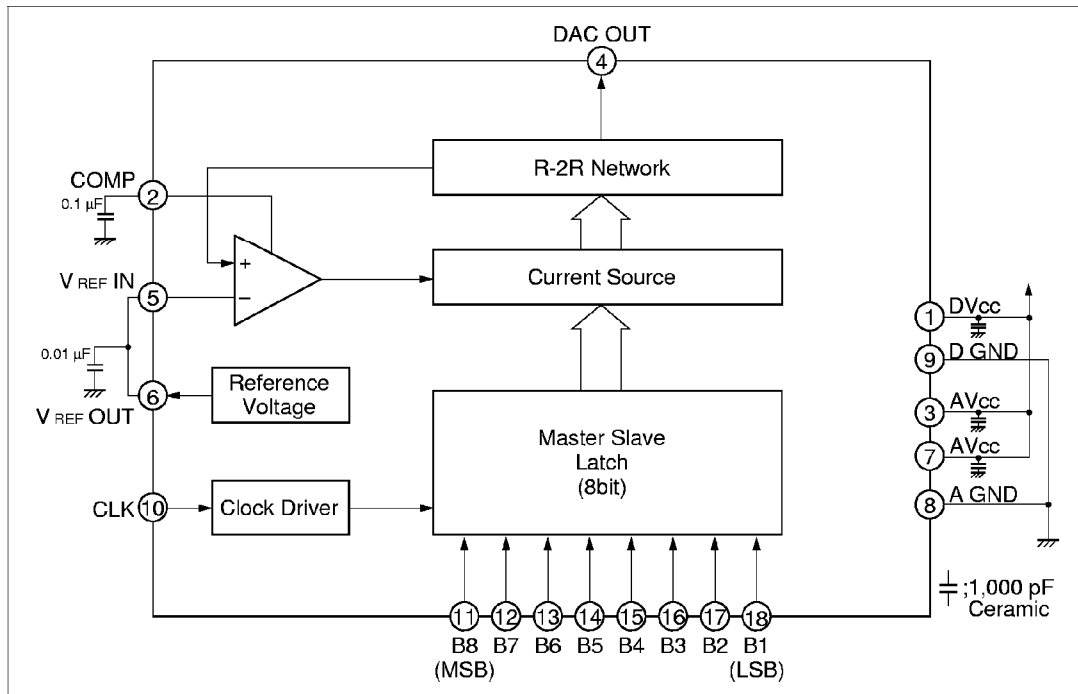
DAC OUT
4
R-2R Network
COMP
2
0.1 μF
+
−
Current Source
V REF IN
5
0.01 μF
6
Reference Voltage
V REF OUT
Master Slave Latch (8bit)
CLK
10
Clock Driver
1 DVcc
9 D GND
3 AVcc
7 AVcc
8 A GND
;1,000 pF Ceramic
11 B8 (MSB)
12 B7
13 B6
14 B5
15 B4
16 B3
17 B2
18 B1 (LSB)